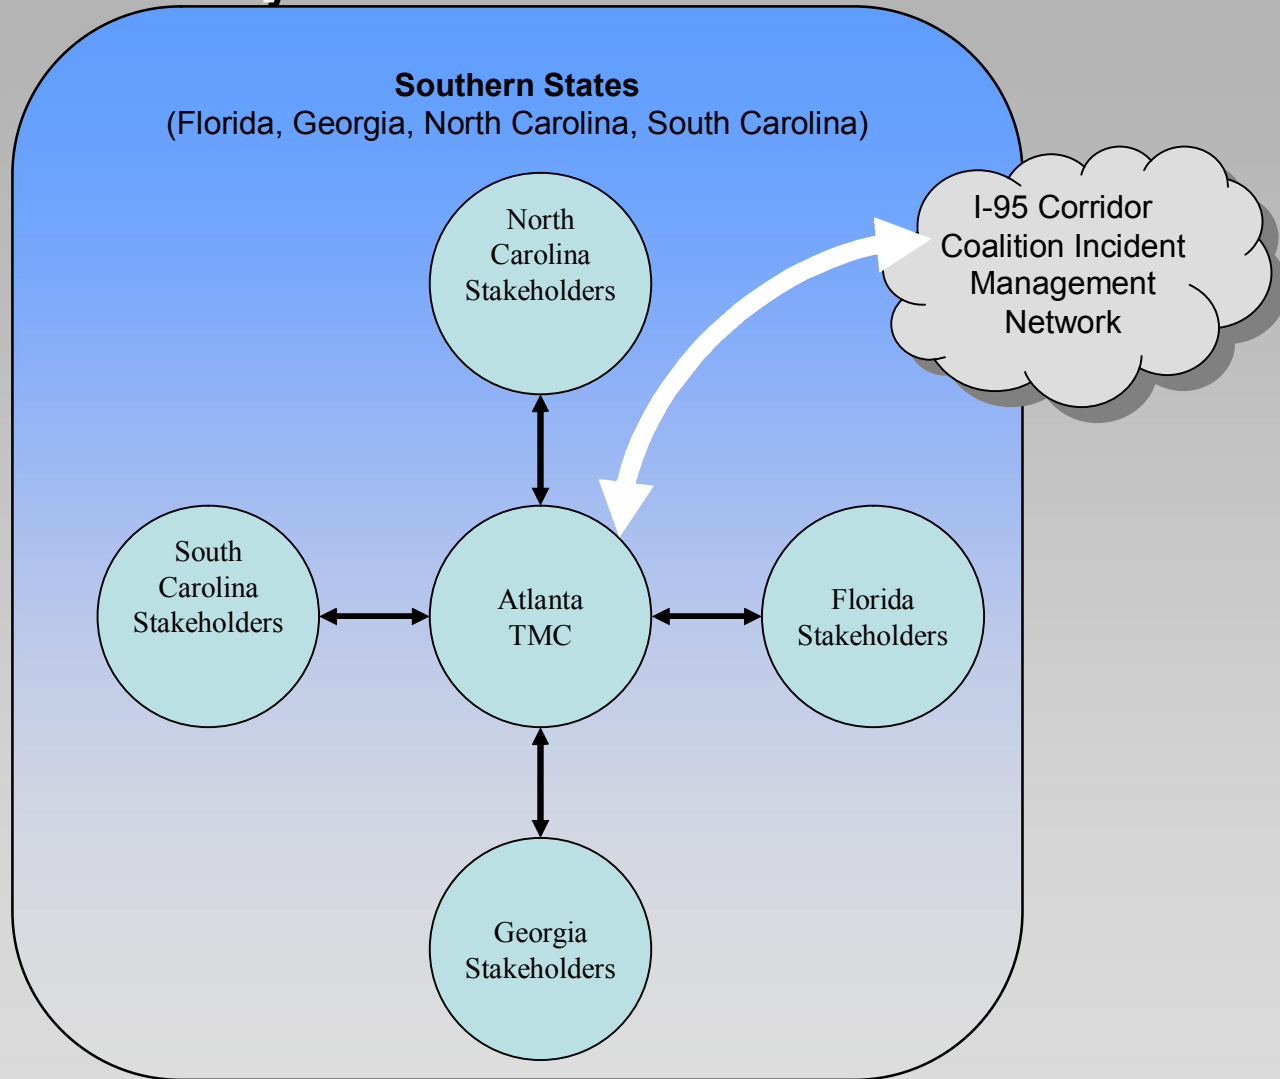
Southern States
(Florida, Georgia, North Carolina, South Carolina)

I-95 Corridor Coalition Incident Management Network

North Carolina Stakeholders

South Carolina Stakeholders

Atlanta TMC

Florida Stakeholders

Georgia Stakeholders